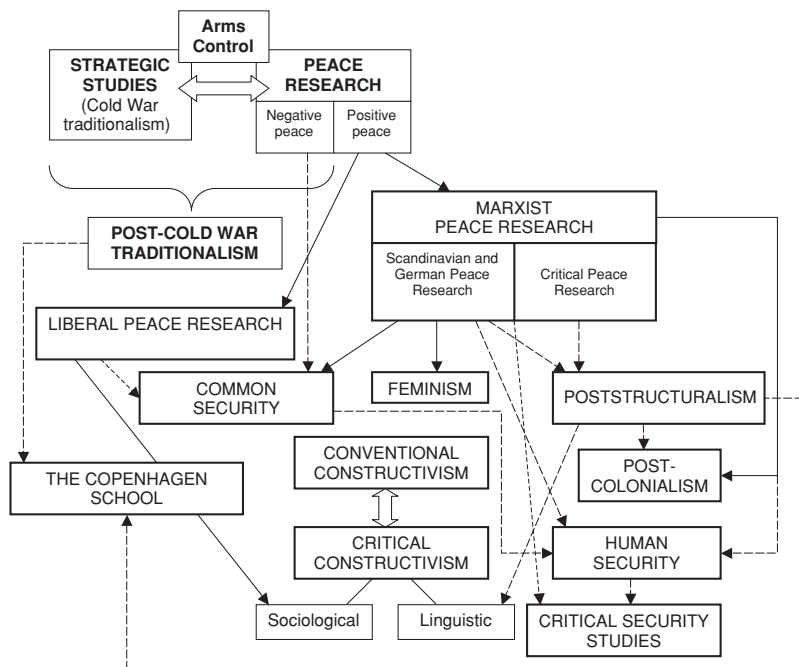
Arms Control

STRATEGIC STUDIES (Cold War traditionalism)

PEACE RESEARCH

Negative peace

Positive peace

POST-COLD WAR TRADITIONALISM

MARXIST PEACE RESEARCH

Scandinavian and German Peace Research

Critical Peace Research

LIBERAL PEACE RESEARCH

COMMON SECURITY

FEMINISM

POSTSTRUCTURALISM

THE COPENHAGEN SCHOOL

CONVENTIONAL CONSTRUCTIVISM

POST-COLONIALISM

CRITICAL CONSTRUCTIVISM

HUMAN SECURITY

Sociological

Linguistic

CRITICAL SECURITY STUDIES